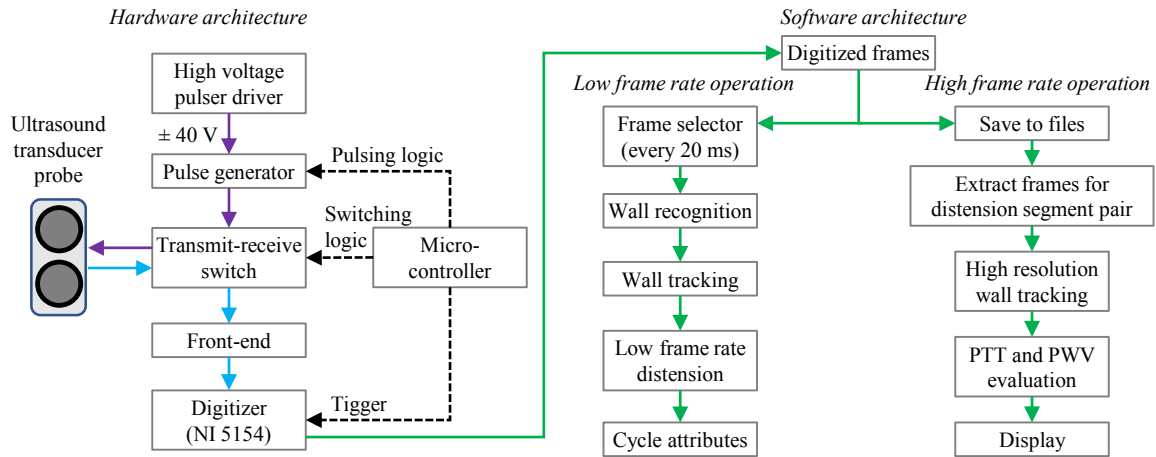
Hardware architecture

Ultrasound transducer probe

High voltage pulser driver

± 40 V

Pulse generator

Pulsing logic

Switching logic

Transmit-receive switch

Micro-controller

Front-end

Digitizer (NI 5154)

Tigger

Software architecture

Digitized frames

Low frame rate operation

High frame rate operation

Frame selector (every 20 ms)

Wall recognition

Wall tracking

Low frame rate distension

Cycle attributes

Save to files

Extract frames for distension segment pair

High resolution wall tracking

PTT and PWV evaluation

Display